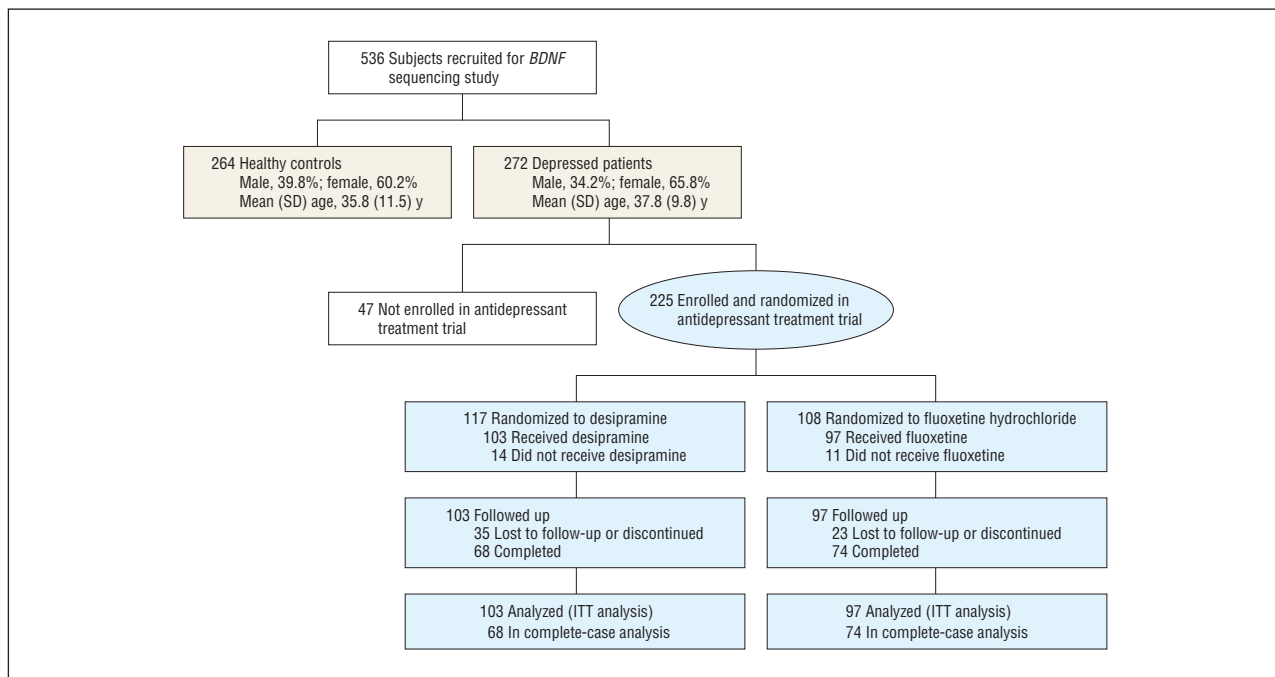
536 Subjects recruited for *BDNF* sequencing study

264 Healthy controls
Male, 39.8%; female, 60.2%
Mean (SD) age, 35.8 (11.5) y

272 Depressed patients
Male, 34.2%; female, 65.8%
Mean (SD) age, 37.8 (9.8) y

47 Not enrolled in antidepressant treatment trial

225 Enrolled and randomized in antidepressant treatment trial

117 Randomized to desipramine
103 Received desipramine
14 Did not receive desipramine

108 Randomized to fluoxetine hydrochloride
97 Received fluoxetine
11 Did not receive fluoxetine

103 Followed up
35 Lost to follow-up or discontinued
68 Completed

97 Followed up
23 Lost to follow-up or discontinued
74 Completed

103 Analyzed (ITT analysis)
68 In complete-case analysis

97 Analyzed (ITT analysis)
74 In complete-case analysis